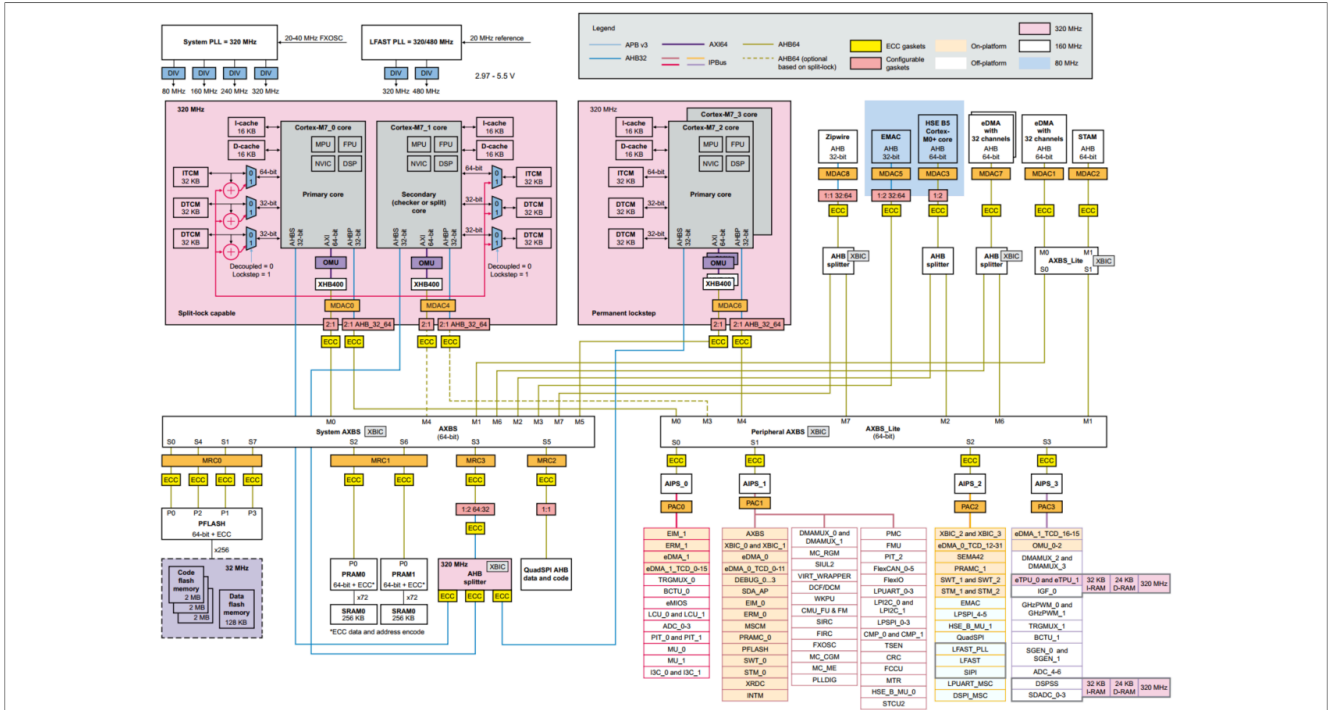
System PLL = 320 MHz
20-40 MHz FXOSC
DIV DIV DIV DIV
80 MHz 160 MHz 240 MHz 320 MHz

LFAST PLL = 320/480 MHz
20 MHz reference
DIV DIV
320 MHz 480 MHz
2.97 - 5.5 V

Legend
APB v3
AHB32
AXI64
IPBus
AHB64
AHB64 (optional based on split-lock)
ECC gaskets
Configurable gaskets
On-platform
Off-platform
320 MHz
160 MHz
80 MHz

320 MHz
I-cache 16 KB
D-cache 16 KB
Cortex-M7_0 core
MPU FPU
NVIC DSP
Primary core
ITCM 32 KB
DTCM 32 KB
DTCM 32 KB
64-bit
32-bit
32-bit
0 1
AHBS 32-bit
AXI 64-bit
AHBP 32-bit
Decoupled = 0
Lockstep = 1
Cortex-M7_1 core
MPU FPU
NVIC DSP
Secondary (checker or split) core
AHBS 32-bit
AXI 64-bit
AHBP 32-bit
I-cache 16 KB
D-cache 16 KB
ITCM 32 KB
DTCM 32 KB
DTCM 32 KB
64-bit
32-bit
32-bit
Decoupled = 0
Lockstep = 1
OMU
XHB400
OMU
XHB400
MDAC0
MDAC4
2:1 2:1 AHB_32_64
2:1 2:1 AHB_32_64
ECC ECC ECC ECC
Split-lock capable

320 MHz
Cortex-M7_3 core
I-cache 16 KB
D-cache 16 KB
Cortex-M7_2 core
MPU FPU
NVIC DSP
Primary core
ITCM 32 KB
DTCM 32 KB
DTCM 32 KB
64-bit
32-bit
32-bit
AHBS 32-bit
AXI 64-bit
AHBP 32-bit
OMU
XHB400
MDAC6
2:1 2:1 AHB_32_64
ECC ECC
Permanent lockstep

Zipwire
AHB 32-bit
MDAC8
1:1 32:64
ECC
EMAC
AHB 32-bit
MDAC5
1:2 32:64
ECC
HSE B5 Cortex-M0+ core
AHB 64-bit
MDAC3
1:2
ECC
eDMA with 32 channels
AHB 64-bit
MDAC7
ECC
eDMA with 32 channels
AHB 64-bit
MDAC1
ECC
STAM
AHB 32-bit
MDAC2
ECC
AHB splitter XBIC
AHB splitter
AHB splitter XBIC
M0 M1
AXBS_Lite XBIC
S0 S1

M0 M4 M1 M6 M2 M3 M7 M5
System AXBS XBIC
AXBS (64-bit)
S0 S4 S1 S7 S2 S6 S3 S5
MRC0
ECC ECC ECC ECC
P0 P2 P1 P3
PFLASH
64-bit + ECC
x256
32 MHz
Code flash memory
2 MB
2 MB
2 MB
Data flash memory
128 KB
MRC1
ECC ECC
P0
PRAM0
64-bit + ECC*
x72
P0
PRAM1
64-bit + ECC*
x72
SRAM0 256 KB
SRAM0 256 KB
*ECC data and address encode
MRC3
ECC
1:2 64:32
320 MHz
AHB splitter XBIC
ECC ECC ECC
MRC2
ECC
1:1
QuadSPI AHB data and code

M0 M3 M4 M7 M2 M6 M1
Peripheral AXBS XBIC
AXBS_Lite (64-bit)
S0 S1 S2 S3
ECC ECC ECC ECC
AIPS_0 AIPS_1 AIPS_2 AIPS_3
PAC0 PAC1 PAC2 PAC3

EIM_1
ERM_1
eDMA_1
eDMA_1_TCD_0-15
TRGMUX_0
BCTU_0
eMIOS
LCU_0 and LCU_1
ADC_0-3
PIT_0 and PIT_1
MU_0
MU_1
I3C_0 and I3C_1

AXBS
XBIC_0 and XBIC_1
eDMA_0
eDMA_0_TCD_0-11
DEBUG_0...3
SDA_AP
EIM_0
ERM_0
MSCM
PRAMC_0
PFLASH
SWT_0
STM_0
XRDC
INTM

DMAMUX_0 and DMAMUX_1
MC_RGM
SIUL2
VIRT_WRAPPER
DCF/DCM
WKPU
CMU_FC & FM
SIRC
FIRC
FXOSC
MC_CGM
MC_ME
PLLDIG

PMC
FMU
PIT_2
FlexCAN_0-5
FlexIO
LPUART_0-3
LPI2C_0 and LPI2C_1
LPSPI_0-3
CMP_0 and CMP_1
TSEN
CRC
FCCU
MTR
HSE_B_MU_0
STCU2

XBIC_2 and XBIC_3
eDMA_0_TCD_12-31
SEMA42
PRAMC_1
SWT_1 and SWT_2
STM_1 and STM_2
EMAC
LPSPI_4-5
HSE_B_MU_1
QuadSPI
LFAST_PLL
LFAST
SIPI
LPUART_MSC
DSPI_MSC

eDMA_1_TCD_16-15
OMU_0-2
DMAMUX_2 and DMAMUX_3
eTPU_0 and eTPU_1
IGF_0
GHzPWM_0 and GHzPWM_1
TRGMUX_1
BCTU_1
SGEN_0 and SGEN_1
ADC_4-6
DSPSS
SDADC_0-3
32 KB I-RAM
24 KB D-RAM
320 MHz
32 KB I-RAM
24 KB D-RAM
320 MHz